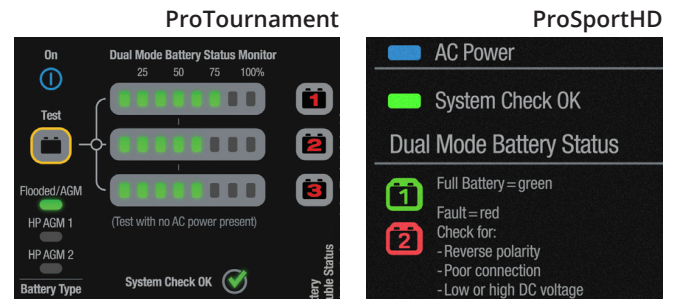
ProTournament

On

Dual Mode Battery Status Monitor

25 50 75 100%

Test

1

2

3

Flooded/AGM

HP AGM 1

HP AGM 2

Battery Type

(Test with no AC power present)

System Check OK

ttery
uble Status

ProSportHD

AC Power

System Check OK

Dual Mode Battery Status

1

Full Battery = green

Fault = red

2

Check for:
- Reverse polarity
- Poor connection
- Low or high DC voltage